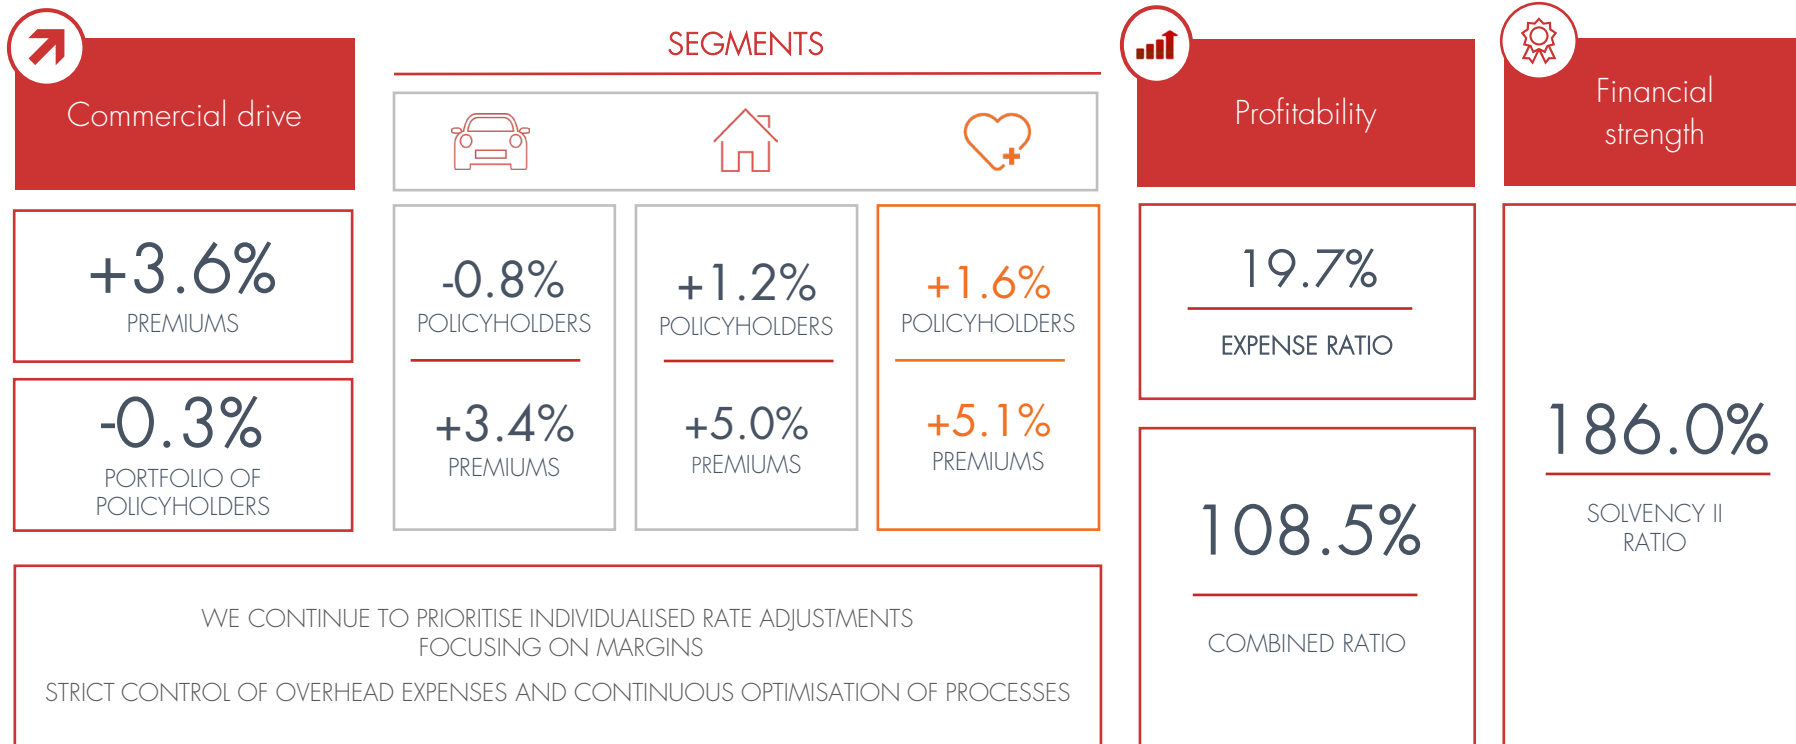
Commercial drive

+3.6%
PREMIUMS

-0.3%
PORTFOLIO OF POLICYHOLDERS

SEGMENTS

-0.8%
POLICYHOLDERS

+3.4%
PREMIUMS

+1.2%
POLICYHOLDERS

+5.0%
PREMIUMS

+1.6%
POLICYHOLDERS

+5.1%
PREMIUMS

WE CONTINUE TO PRIORITISE INDIVIDUALISED RATE ADJUSTMENTS FOCUSING ON MARGINS

STRICT CONTROL OF OVERHEAD EXPENSES AND CONTINUOUS OPTIMISATION OF PROCESSES

Profitability

19.7%
EXPENSE RATIO

108.5%
COMBINED RATIO

Financial strength

186.0%
SOLVENCY II RATIO